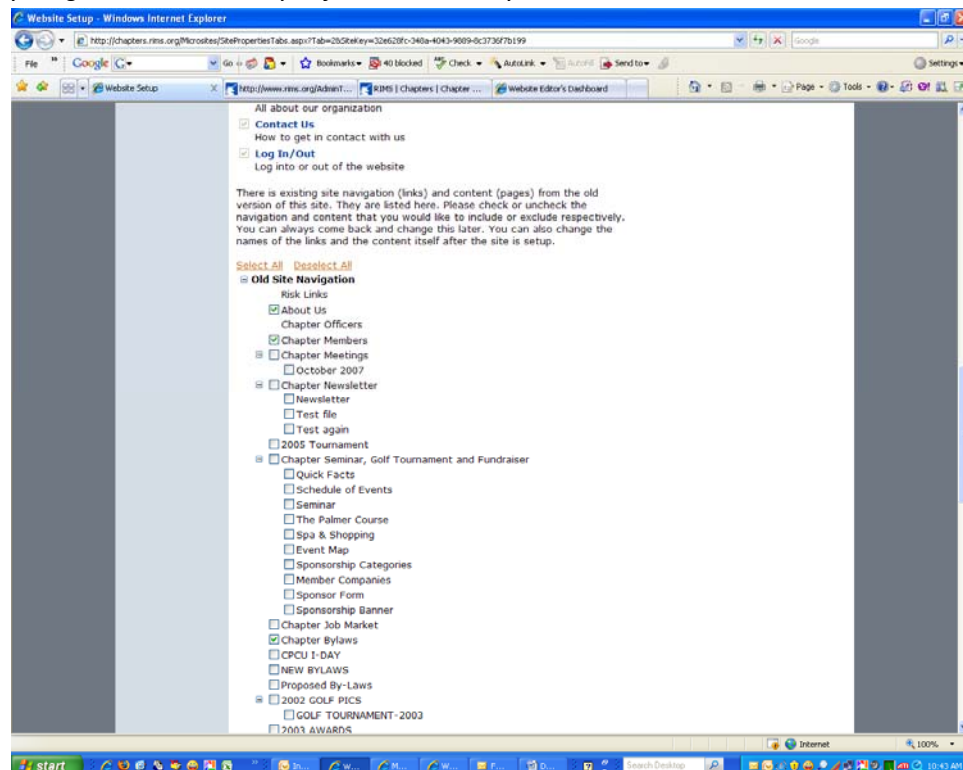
Website Setup - Windows Internet Explorer

http://chapters.rims.org/Microsites/SitePropertiesTabs.aspx?Tab=2&SiteKey=32e628fc-340a-4043-9889-0c3736f7b199

Google

File Google G Go Bookmarks 40 blocked Check AutoLink AutoFill Send to Settings

Website Setup http://www.rims.org/AdminT... RIMS | Chapters | Chapter ... Website Editor's Dashboard

Page Tools

All about our organization

Contact Us
How to get in contact with us

Log In/Out
Log into or out of the website

There is existing site navigation (links) and content (pages) from the old version of this site. They are listed here. Please check or uncheck the navigation and content that you would like to include or exclude respectively. You can always come back and change this later. You can also change the names of the links and the content itself after the site is setup.

Select All Deselect All

Old Site Navigation
Risk Links
About Us
Chapter Officers
Chapter Members
Chapter Meetings
October 2007
Chapter Newsletter
Newsletter
Test file
Test again
2005 Tournament
Chapter Seminar, Golf Tournament and Fundraiser
Quick Facts
Schedule of Events
Seminar
The Palmer Course
Spa & Shopping
Event Map
Sponsorship Categories
Member Companies
Sponsor Form
Sponsorship Banner
Chapter Job Market
Chapter Bylaws
CPCU I-DAY
NEW BYLAWS
Proposed By-Laws
2002 GOLF PICS
GOLF TOURNAMENT-2003
2003 AWARDS

Internet 100%

start In... W... M... W... F... D... Search Desktop 10:43 AM